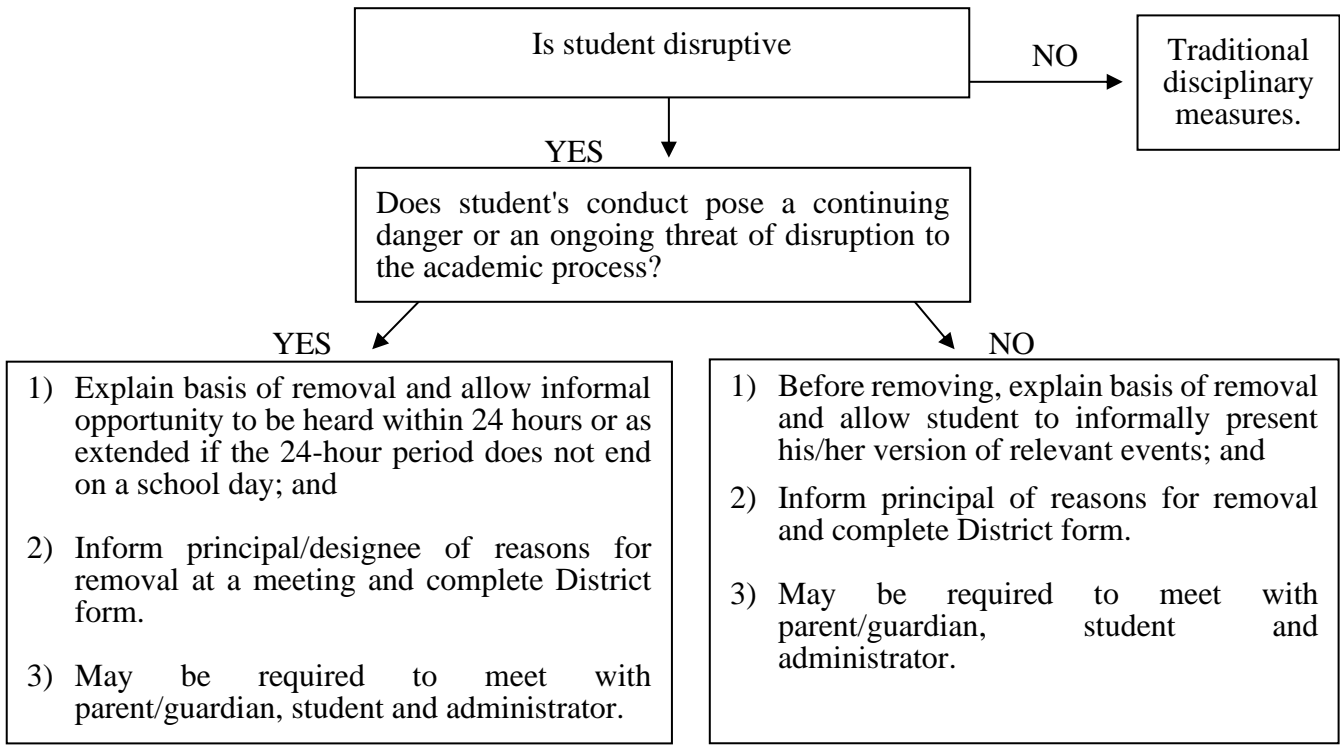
Is student disruptive

NO

Traditional disciplinary measures.

YES

Does student's conduct pose a continuing danger or an ongoing threat of disruption to the academic process?

YES

1) Explain basis of removal and allow informal opportunity to be heard within 24 hours or as extended if the 24-hour period does not end on a school day; and

2) Inform principal/designee of reasons for removal at a meeting and complete District form.

3) May be required to meet with parent/guardian, student and administrator.

NO

1) Before removing, explain basis of removal and allow student to informally present his/her version of relevant events; and

2) Inform principal of reasons for removal and complete District form.

3) May be required to meet with parent/guardian, student and administrator.